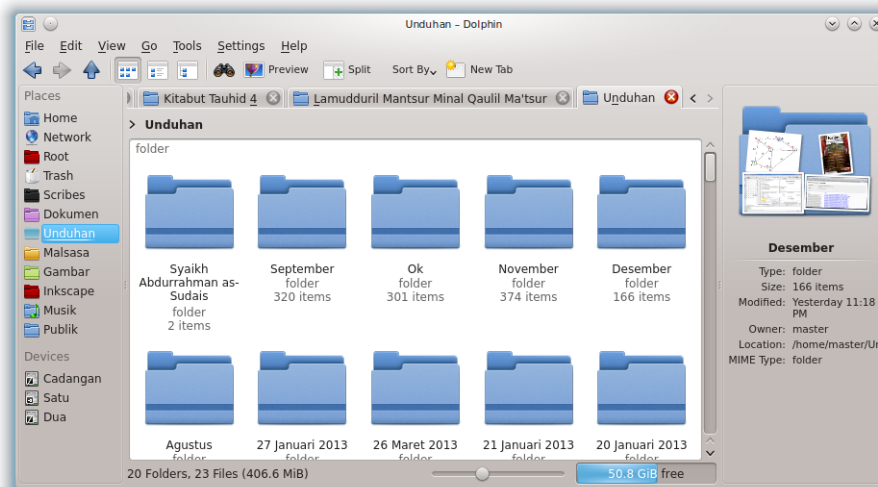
Unduhan – Dolphin

File Edit View Go Tools Settings Help

Preview Split Sort By New Tab

Places
Home
Network
Root
Trash
Scribes
Dokumen
Unduhan
Malsasa
Gambar
Inkscape
Musik
Publik

Devices
Cadangan
Satu
Dua

Kitabut Tauhid 4 | Lamudduril Mantsur Minal Qaulil Ma'tsur | Unduhan

> Unduhan

folder

Syaikh Abdurrahman as-Sudais
folder
2 items

September
folder
320 items

Ok
folder
301 items

November
folder
374 items

Desember
folder
166 items

Agustus
folder

27 Januari 2013
folder

26 Maret 2013
folder

21 Januari 2013
folder

20 Januari 2013
folder

20 Folders, 23 Files (406.6 MiB)

50.8 GiB free

Desember
Type: folder
Size: 166 items
Modified: Yesterday 11:18 PM
Owner: master
Location: /home/master/Ur
MIME Type: folder